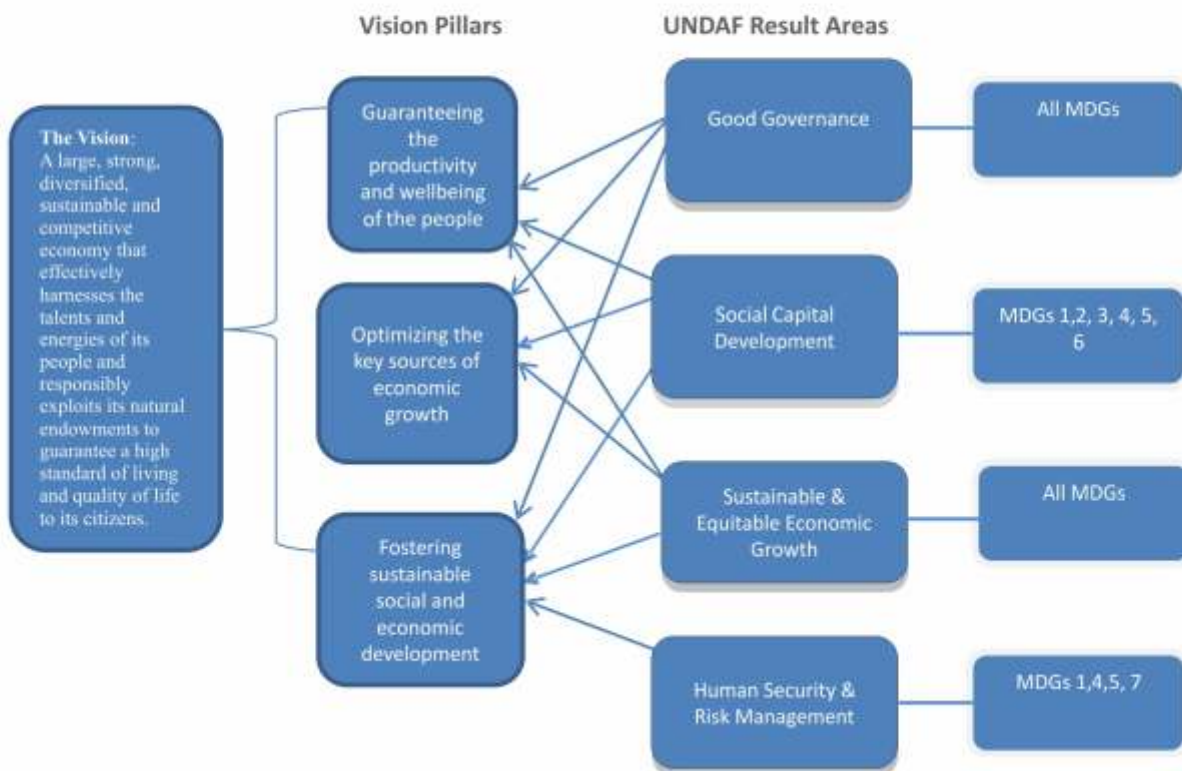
Vision Pillars

UNDAF Result Areas

The Vision: A large, strong, diversified, sustainable and competitive economy that effectively harnesses the talents and energies of its people and responsibly exploits its natural endowments to guarantee a high standard of living and quality of life to its citizens.

Guaranteeing the productivity and wellbeing of the people

Optimizing the key sources of economic growth

Fostering sustainable social and economic development

Good Governance

Social Capital Development

Sustainable & Equitable Economic Growth

Human Security & Risk Management

All MDGs

MDGs 1,2, 3, 4, 5, 6

All MDGs

MDGs 1,4,5, 7